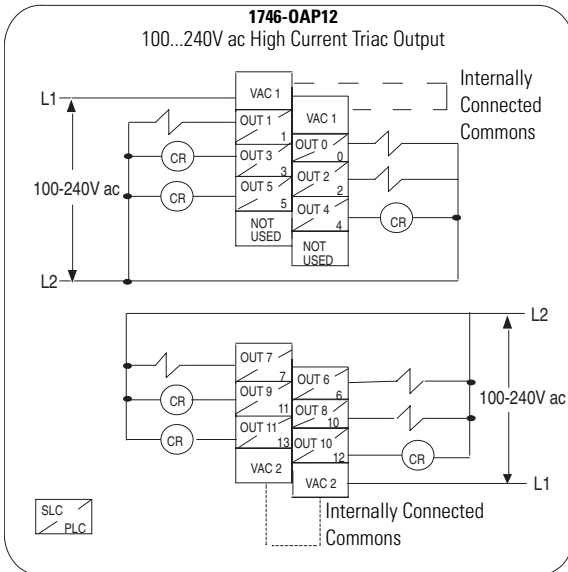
1746-OAP12
100...240V ac High Current Triac Output

L1
VAC 1
Internally Connected Commons
VAC 1
OUT 1
1
OUT 0
0
CR
OUT 3
3
OUT 2
2
100-240V ac
CR
OUT 5
5
OUT 4
4
CR
NOT USED
NOT USED
L2

L2
OUT 7
7
OUT 6
6
CR
OUT 9
11
OUT 8
10
100-240V ac
CR
OUT 11
13
OUT 10
12
CR
VAC 2
VAC 2
L1
SLC
PLC
Internally Connected Commons